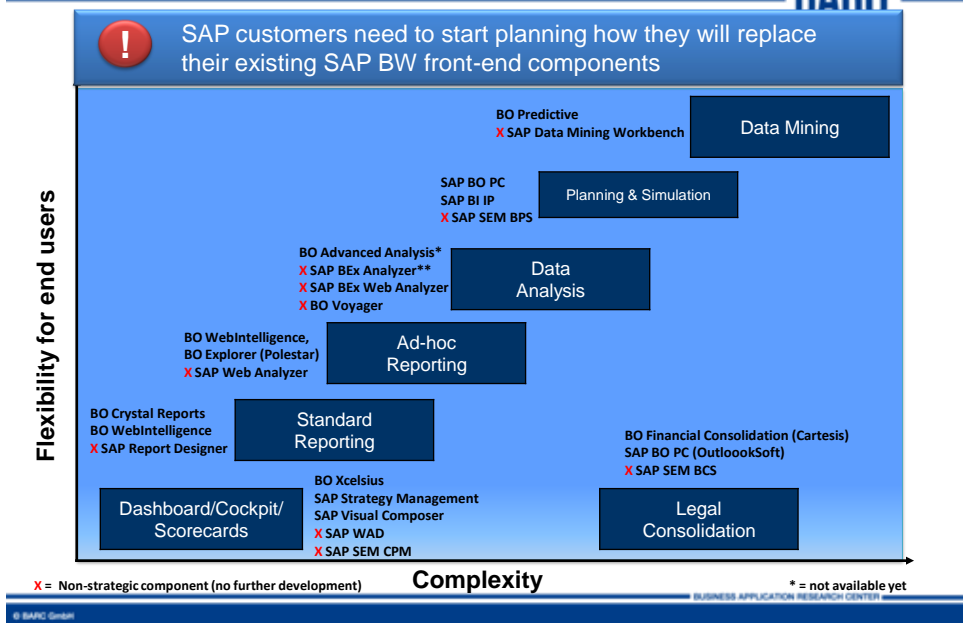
!

SAP customers need to start planning how they will replace their existing SAP BW front-end components

Flexibility for end users

BO Predictive
X SAP Data Mining Workbench

Data Mining

SAP BO PC
SAP BI IP
X SAP SEM BPS

Planning & Simulation

BO Advanced Analysis*
X SAP BEx Analyzer**
X SAP BEx Web Analyzer
X BO Voyager

Data Analysis

BO WebIntelligence,
BO Explorer (Polestar)
X SAP Web Analyzer

Ad-hoc Reporting

BO Crystal Reports
BO WebIntelligence
X SAP Report Designer

Standard Reporting

BO Financial Consolidation (Cartesis)
SAP BO PC (Outloook Soft)
X SAP SEM BCS

Dashboard/Cockpit/ Scorecards

BO Xcelsius
SAP Strategy Management
SAP Visual Composer
X SAP WAD
X SAP SEM CPM

Legal Consolidation

X = Non-strategic component (no further development)

Complexity

* = not available yet

BUSINESS APPLICATION RESEARCH CENTER

© BARC GmbH